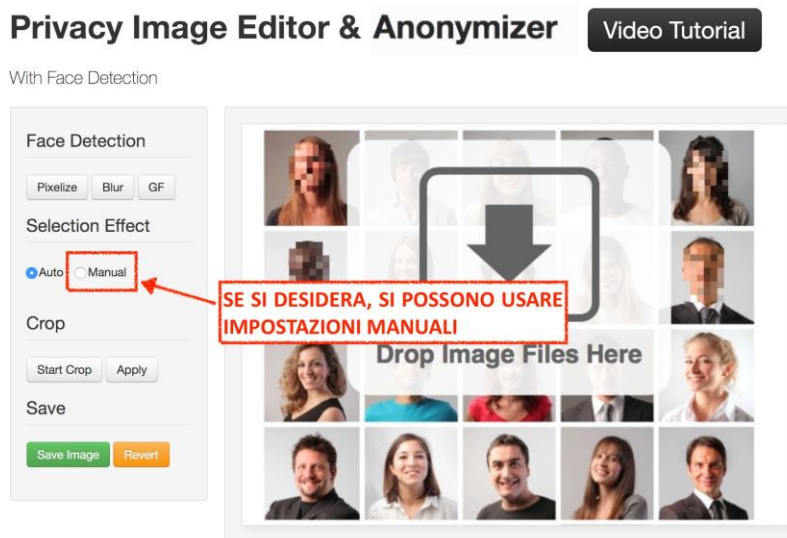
Privacy Image Editor & Anonymizer

Video Tutorial

With Face Detection

Face Detection

Pixelize Blur GF

Selection Effect

Auto Manual

SE SI DESIDERA, SI POSSONO USARE IMPOSTAZIONI MANUALI

Crop

Start Crop Apply

Save

Save Image Revert

Drop Image Files Here